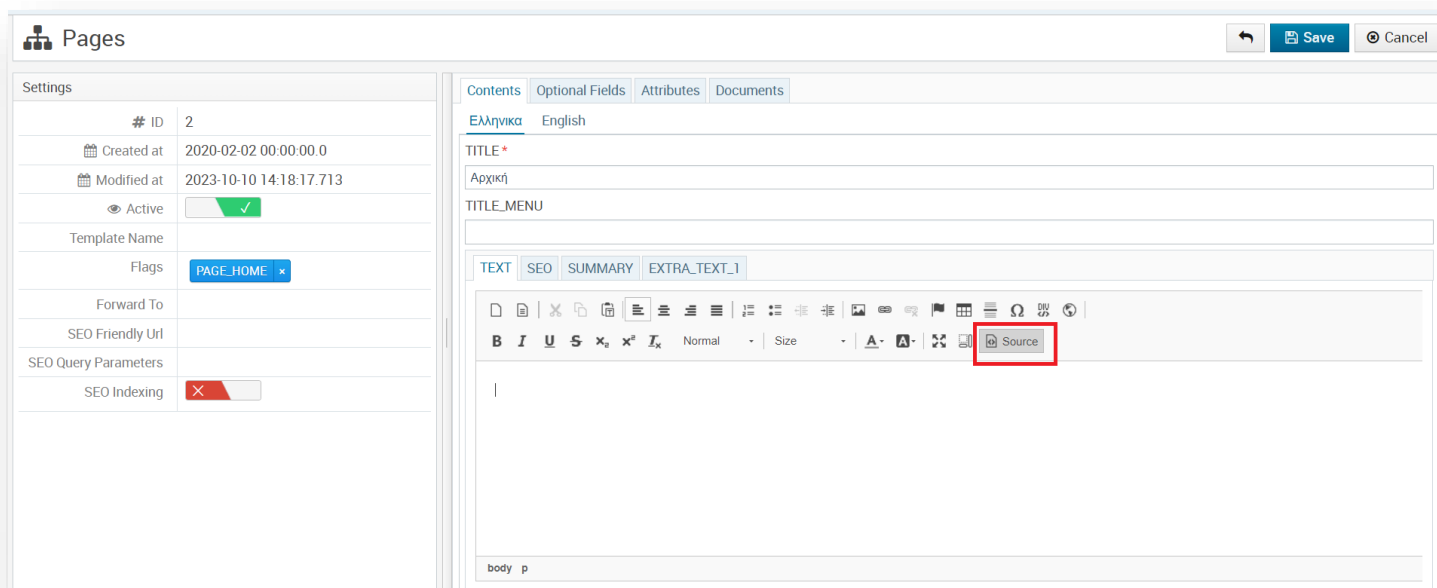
Pages

Save Cancel

Settings

| | |
|---|---|
| # ID | 2 |
| Created at | 2020-02-02 00:00:00.0 |
| Modified at | 2023-10-10 14:18:17.713 |
| Active | ✓ |
| Template Name | |
| Flags | PAGE_HOME × |
| Forward To | |
| SEO Friendly Url | |
| SEO Query Parameters | |
| SEO Indexing | ✕ |

Contents Optional Fields Attributes Documents

Ελληνικα English

TITLE *

Αρχική

TITLE_MENU

TEXT SEO SUMMARY EXTRA_TEXT_1

B I U S $x_2$ $x^2$ $I_x$ Normal Size A A Source

body p